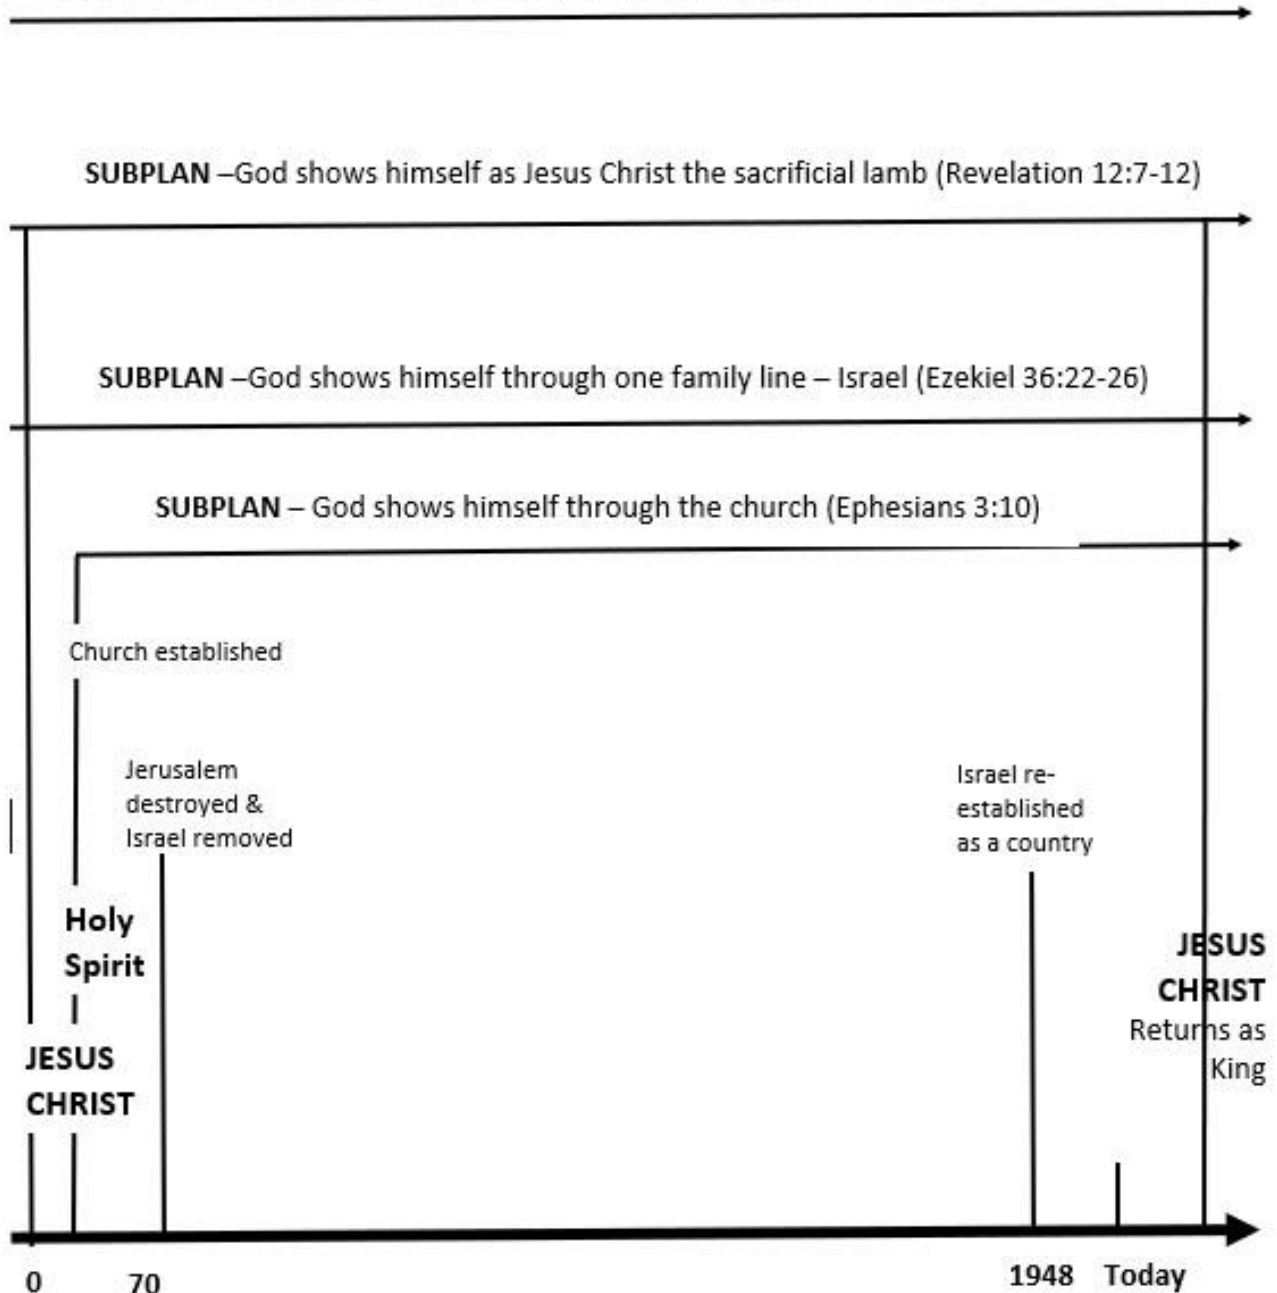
SUBPLAN –God shows himself as Jesus Christ the sacrificial lamb (Revelation 12:7-12)

SUBPLAN –God shows himself through one family line – Israel (Ezekiel 36:22-26)

SUBPLAN – God shows himself through the church (Ephesians 3:10)

Church established

Jerusalem destroyed & Israel removed

Israel re-established as a country

Holy Spirit

JESUS CHRIST

JESUS CHRIST Returns as King

0 70 1948 Today